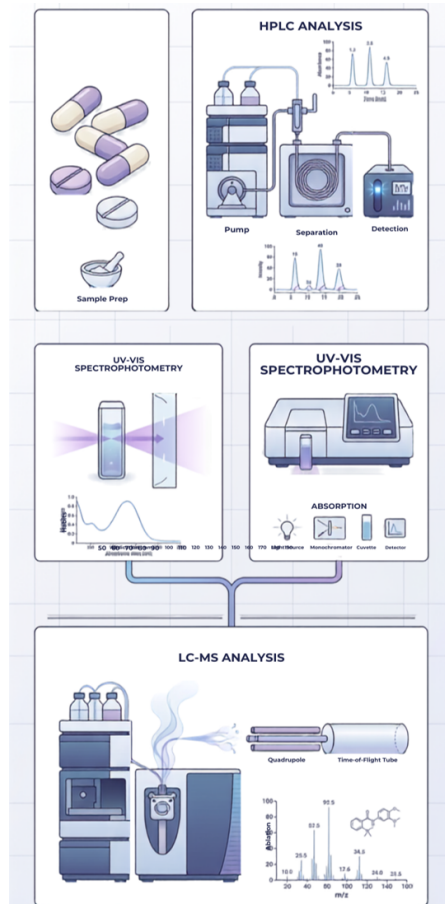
HPLC ANALYSIS

Sample Prep

Pump

Separation

Detection

UV-VIS SPECTROPHOTOMETRY

UV-VIS SPECTROPHOTOMETRY

ABSORPTION

Light Source

Monochromator

Cuvette

Detector

50 60 70 80 90 100 110 120 130 140 150 160 170 180

LC-MS ANALYSIS

Quadrupole

Time-of-Flight Tube

100

80

60

40

20

0

95.5

57.5

29.5

34.5

10.0

17.5

24.8

22.5

20 40 60 80 100 120 140 100

m/z

Abundance